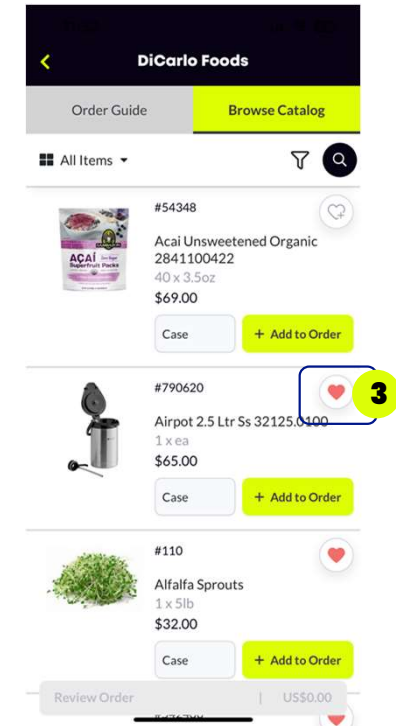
DiCarlo Foods

Order Guide
Browse Catalog

All Items

#54348
Acai Unsweetened Organic 2841100422
40 x 3.5oz
$69.00
Case
+ Add to Order

ACAI
Superfruit Packs

#790620
Airpot 2.5 Ltr Ss 32125.0100
1 x ea
$65.00
Case
+ Add to Order

3

#110
Alfalfa Sprouts
1 x 5lb
$32.00
Case
+ Add to Order

Review Order | US$0.00